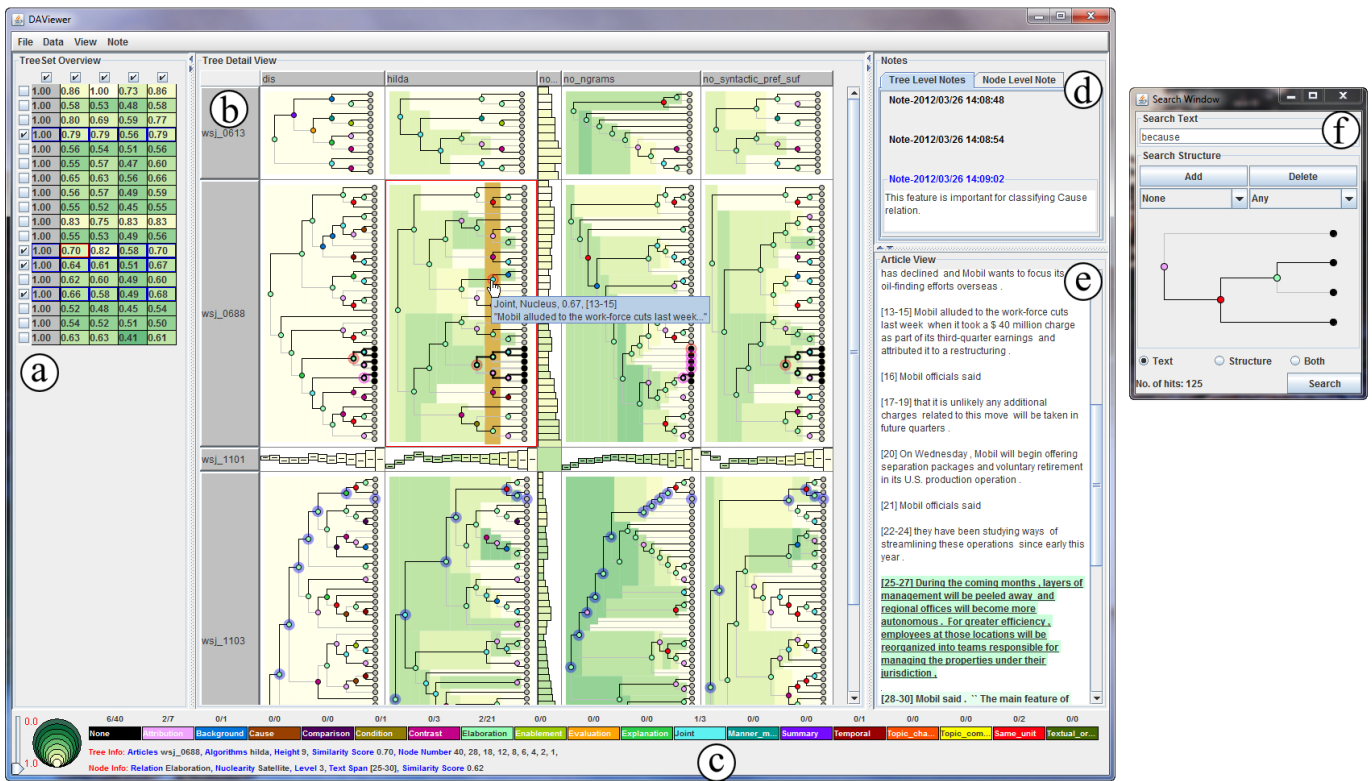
DAViewer

File Data View Note

TreeSet Overview

| | | | | | |
|---|---|---|---|---|---|
| ☐ | 1.00 | 0.86 | 1.00 | 0.73 | 0.86 |
| ☐ | 1.00 | 0.58 | 0.53 | 0.48 | 0.58 |
| ☐ | 1.00 | 0.80 | 0.69 | 0.59 | 0.77 |
| ☑ | 1.00 | 0.79 | 0.79 | 0.56 | 0.79 |
| ☐ | 1.00 | 0.56 | 0.54 | 0.51 | 0.56 |
| ☐ | 1.00 | 0.55 | 0.57 | 0.47 | 0.60 |
| ☐ | 1.00 | 0.65 | 0.63 | 0.56 | 0.66 |
| ☐ | 1.00 | 0.56 | 0.57 | 0.49 | 0.59 |
| ☐ | 1.00 | 0.55 | 0.52 | 0.45 | 0.55 |
| ☐ | 1.00 | 0.83 | 0.75 | 0.83 | 0.83 |
| ☐ | 1.00 | 0.55 | 0.53 | 0.49 | 0.56 |
| ☑ | 1.00 | 0.70 | 0.82 | 0.58 | 0.70 |
| ☑ | 1.00 | 0.64 | 0.61 | 0.51 | 0.67 |
| ☐ | 1.00 | 0.62 | 0.60 | 0.49 | 0.60 |
| ☑ | 1.00 | 0.66 | 0.58 | 0.49 | 0.68 |
| ☐ | 1.00 | 0.52 | 0.48 | 0.45 | 0.54 |
| ☐ | 1.00 | 0.54 | 0.52 | 0.51 | 0.50 |
| ☐ | 1.00 | 0.63 | 0.63 | 0.41 | 0.61 |

a

Tree Detail View

b

dis hilda no... no_ngrams no_syntactic_pref_suf

wsj_0613

wsj_0688

Joint, Nucleus, 0.67, [13-15]
"Mobil alluded to the work-force cuts last week..."

wsj_1101

wsj_1103

Notes

Tree Level Notes Node Level Note

d

Note-2012/03/26 14:08:48

Note-2012/03/26 14:08:54

Note-2012/03/26 14:09:02

This feature is important for classifying Cause relation.

Article View

e

has declined and Mobil wants to focus its oil-finding efforts overseas .

[13-15] Mobil alluded to the work-force cuts last week when it took a $ 40 million charge as part of its third-quarter earnings and attributed it to a restructuring .

[16] Mobil officials said

[17-19] that it is unlikely any additional charges related to this move will be taken in future quarters .

[20] On Wednesday , Mobil will begin offering separation packages and voluntary retirement in its U.S. production operation .

[21] Mobil officials said

[22-24] they have been studying ways of streamlining these operations since early this year .

[25-27] During the coming months , layers of management will be peeled away and regional offices will become more autonomous . For greater efficiency , employees at those locations will be reorganized into teams responsible for managing the properties under their jurisdiction .

[28-30] Mobil said . `` The main feature of

Search Window

f

Search Text

because

Search Structure

Add Delete

None Any

Text Structure Both

No. of hits: 125 Search

0.0

1.0

6/40 2/7 0/1 0/0 0/0 0/1 0/3 2/21 0/0 0/0 0/0 1/3 0/0 0/0 0/1 0/0 0/2 0/0

None Attribution Background Cause Comparison Condition Contrast Elaboration Enablement Evaluation Explanation Joint Manner_m... Summary Temporal Topic_cha... Topic_com... Same_unit Textual_or...

Tree Info: Articles wsj_0688, Algorithms hilda, Height 9, Similarity Score 0.70, Node Number 40, 28, 18, 12, 8, 6, 4, 2, 1,

Node Info: Relation Elaboration, Nuclearity Satellite, Level 3, Text Span [25-30], Similarity Score 0.62

c